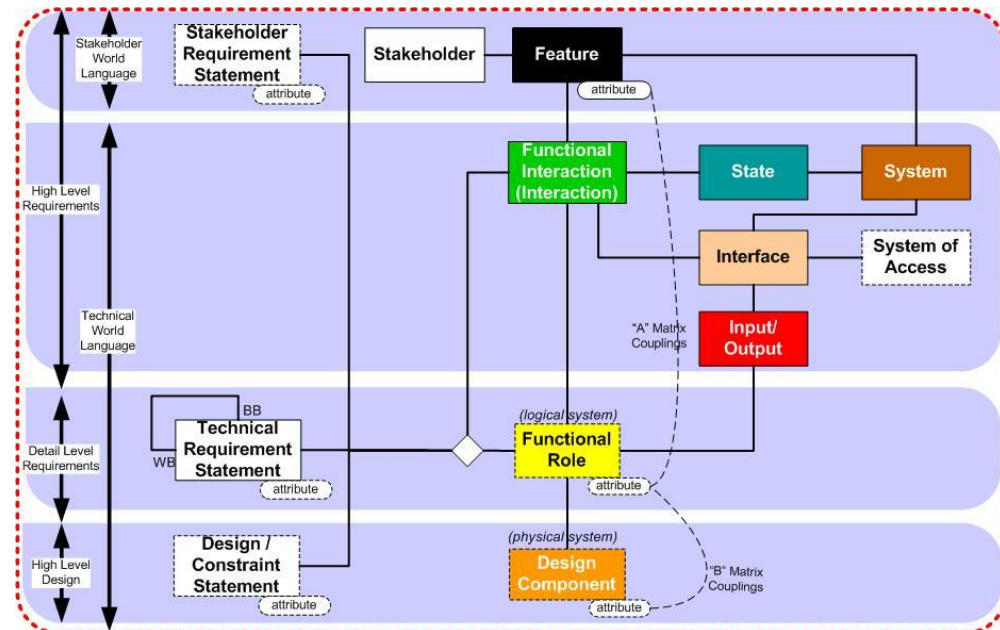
Stakeholder World Language

Stakeholder Requirement Statement

attribute

Stakeholder

Feature

attribute

High Level Requirements

Technical World Language

Functional Interaction (Interaction)

State

System

Interface

System of Access

"A" Matrix Couplings

Input/ Output

Detail Level Requirements

BB

WB

Technical Requirement Statement

attribute

(logical system)

Functional Role

attribute

High Level Design

Design / Constraint Statement

attribute

(physical system)

Design Component

attribute

"B" Matrix Couplings